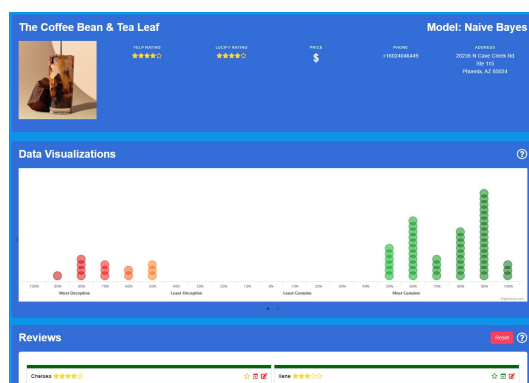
The Coffee Bean & Tea Leaf

Model: Naive Bayes

YELP RATING ★★★★☆

LUCIDLY RATING ★★★★☆

PRICE $

PHONE +16024045445

ADDRESS 20235 N Cave Creek Rd Ste 115 Phoenix, AZ 85024

Data Visualizations

100% 90% 80% 70% 60% 50% 40% 30% 20% 10% 0% 10% 20% 30% 40% 50% 60% 70% 80% 90% 100%

Most Deceptive

Least Deceptive

Least Genuine

Most Genuine

Reviews

Reset

Chelsea ★★★★☆

Ilene ★★★☆☆